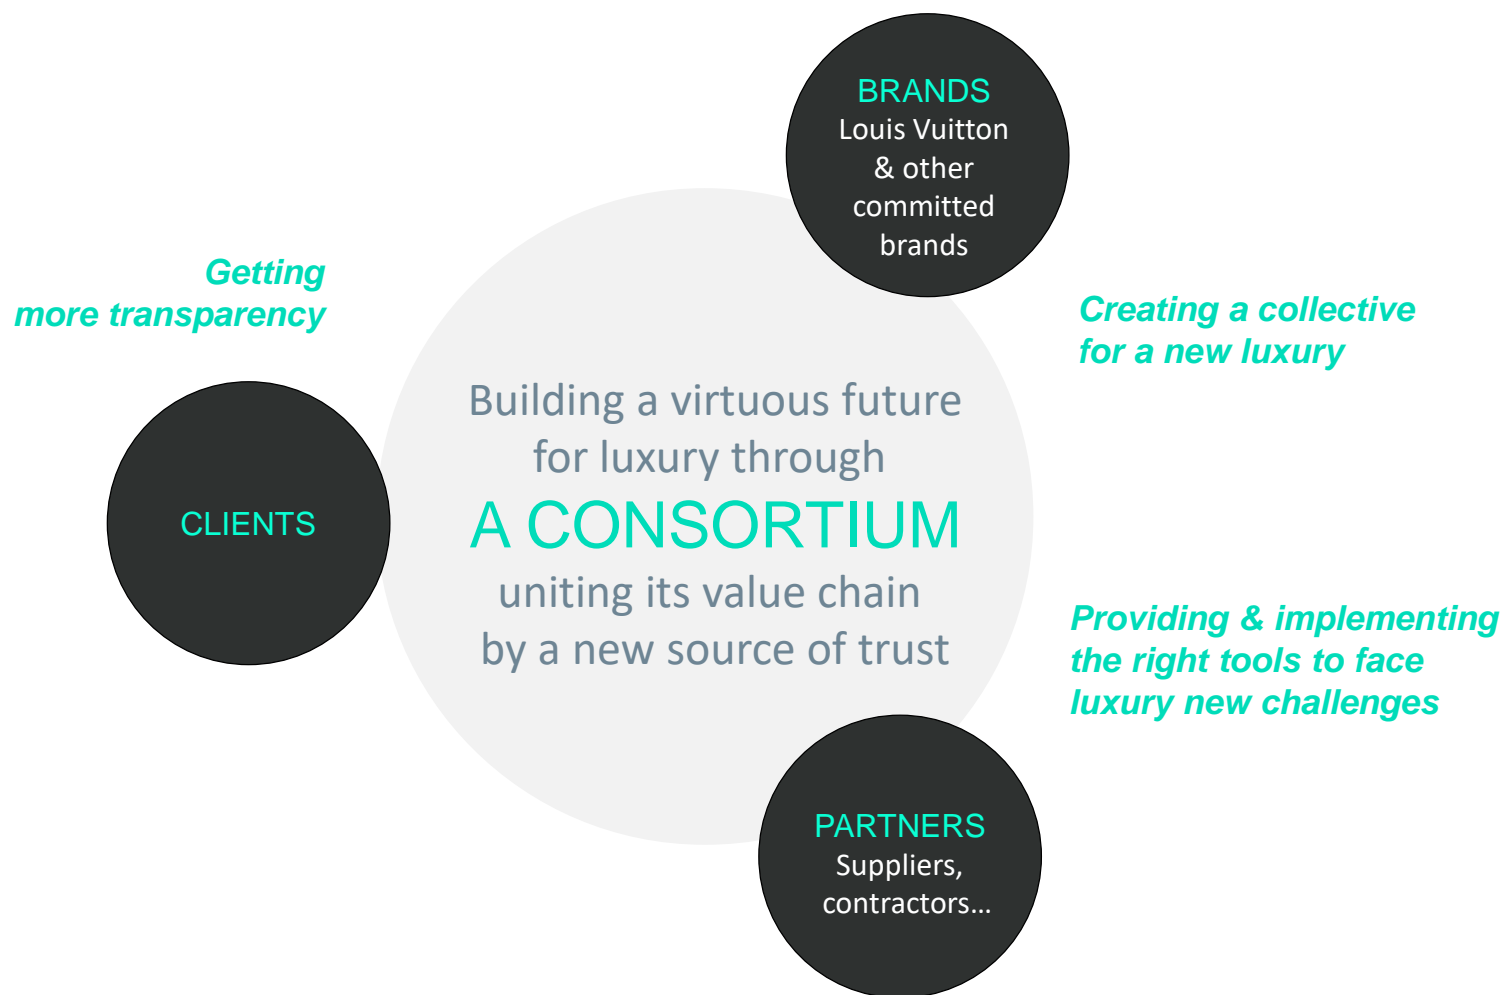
BRANDS
Louis Vuitton & other committed brands

Getting more transparency

Creating a collective for a new luxury

CLIENTS

Building a virtuous future for luxury through
A CONSORTIUM
uniting its value chain by a new source of trust

Providing & implementing the right tools to face luxury new challenges

PARTNERS
Suppliers, contractors…